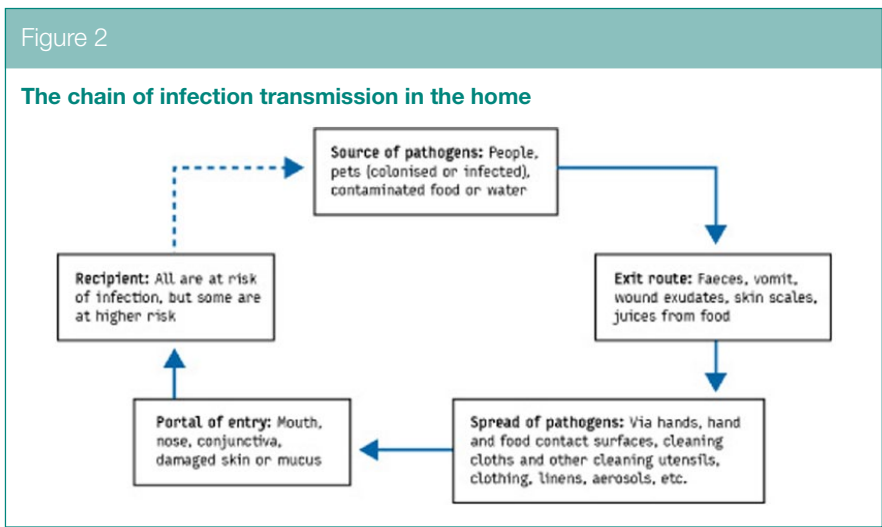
Figure 2

The chain of infection transmission in the home

Source of pathogens: People, pets (colonised or infected), contaminated food or water

Exit route: Faeces, vomit, wound exudates, skin scales, juices from food

Spread of pathogens: Via hands, hand and food contact surfaces, cleaning cloths and other cleaning utensils, clothing, linens, aerosols, etc.

Portal of entry: Mouth, nose, conjunctiva, damaged skin or mucus

Recipient: All are at risk of infection, but some are at higher risk